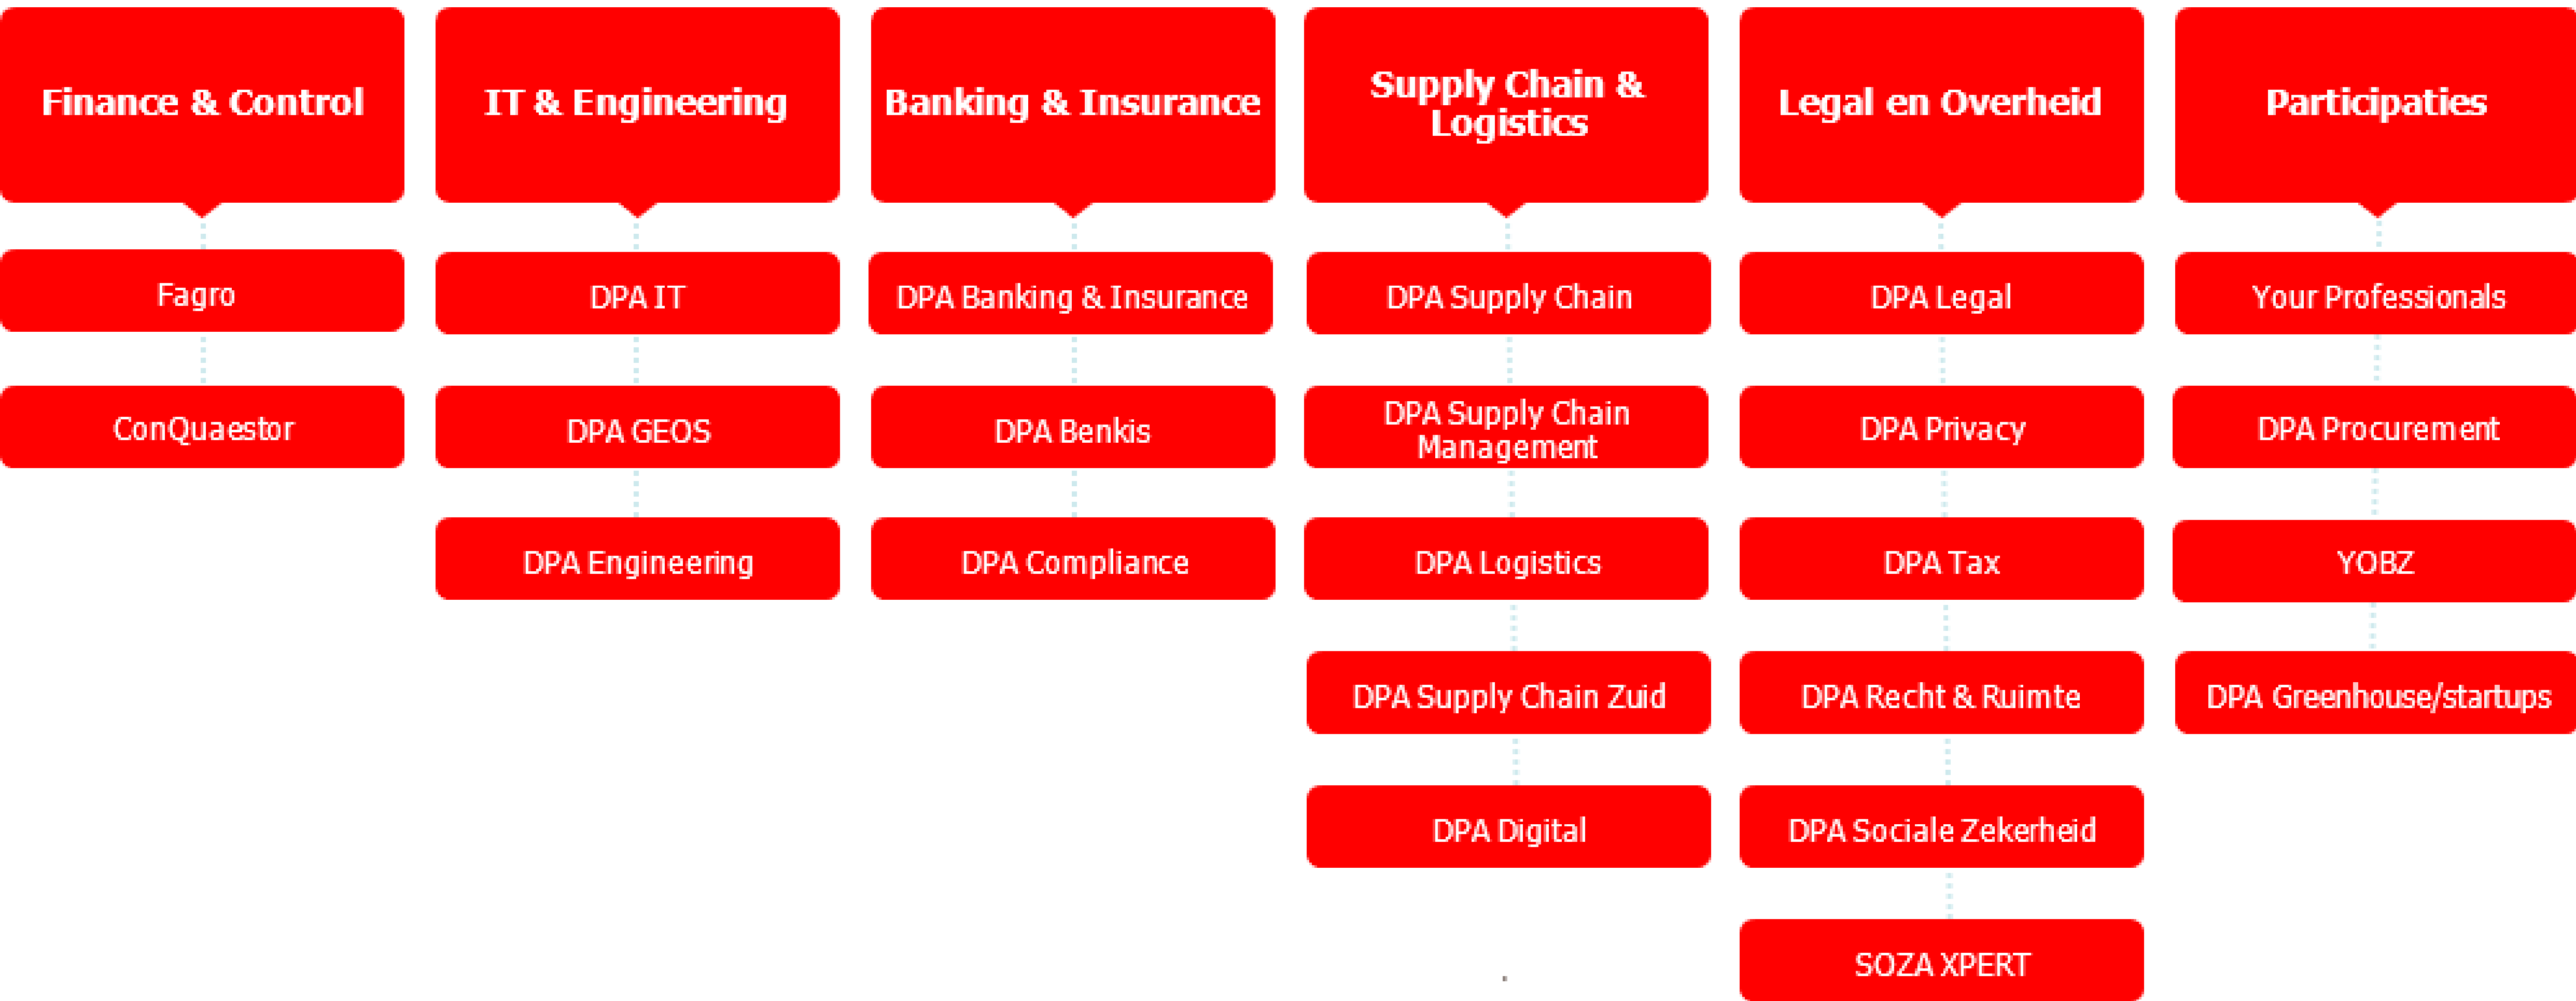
Finance & Control

Fagro

ConQuaestor

IT & Engineering

DPA IT

DPA GEOS

DPA Engineering

Banking & Insurance

DPA Banking & Insurance

DPA Benkis

DPA Compliance

Supply Chain & Logistics

DPA Supply Chain

DPA Supply Chain Management

DPA Logistics

DPA Supply Chain Zuid

DPA Digital

Legal en Overheid

DPA Legal

DPA Privacy

DPA Tax

DPA Recht & Ruimte

DPA Sociale Zekerheid

SOZA XPERT

Participaties

Your Professionals

DPA Procurement

YOBZ

DPA Greenhouse/startups